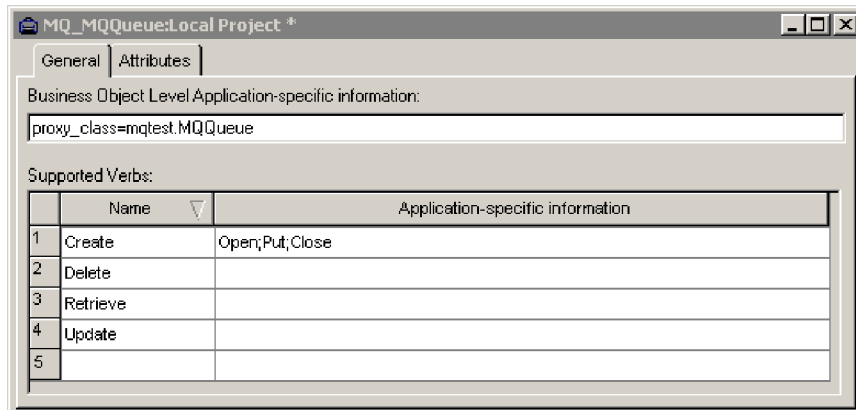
MQ_MQQueue:Local Project *

General | Attributes

Business Object Level Application-specific information:

proxy_class=mqtest.MQQueue

Supported Verbs:

| | Name | Application-specific information |
|---|---|---|
| 1 | Create | Open;Put;Close |
| 2 | Delete | |
| 3 | Retrieve | |
| 4 | Update | |
| 5 | | |